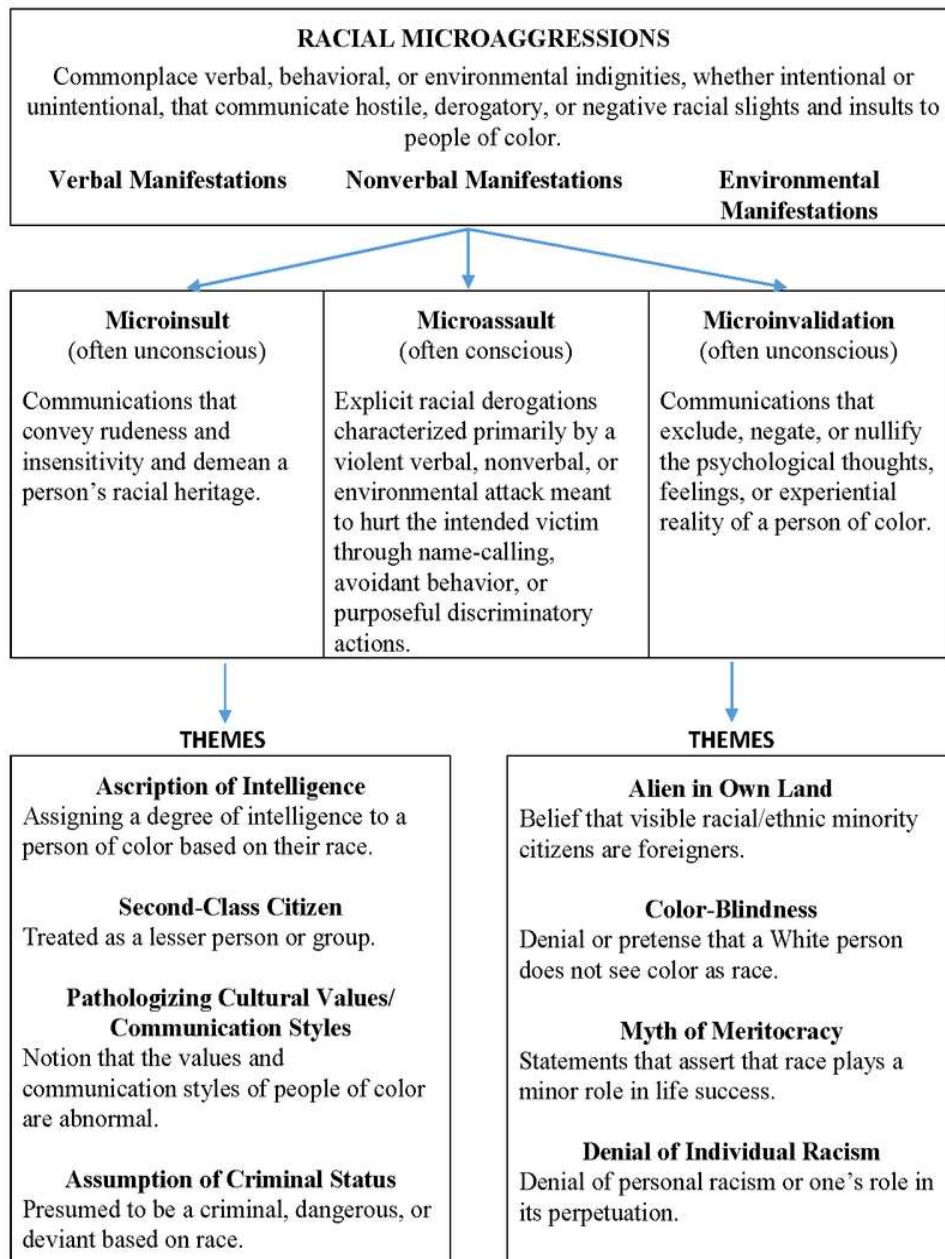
RACIAL MICROAGGRESSIONS

Commonplace verbal, behavioral, or environmental indignities, whether intentional or unintentional, that communicate hostile, derogatory, or negative racial slights and insults to people of color.

Verbal Manifestations

Nonverbal Manifestations

Environmental Manifestations

Microinsult
(often unconscious)

Communications that convey rudeness and insensitivity and demean a person's racial heritage.

Microassault
(often conscious)

Explicit racial derogations characterized primarily by a violent verbal, nonverbal, or environmental attack meant to hurt the intended victim through name-calling, avoidant behavior, or purposeful discriminatory actions.

Microinvalidation
(often unconscious)

Communications that exclude, negate, or nullify the psychological thoughts, feelings, or experiential reality of a person of color.

THEMES

Ascription of Intelligence
Assigning a degree of intelligence to a person of color based on their race.

Second-Class Citizen
Treated as a lesser person or group.

Pathologizing Cultural Values/ Communication Styles
Notion that the values and communication styles of people of color are abnormal.

Assumption of Criminal Status
Presumed to be a criminal, dangerous, or deviant based on race.

THEMES

Alien in Own Land
Belief that visible racial/ethnic minority citizens are foreigners.

Color-Blindness
Denial or pretense that a White person does not see color as race.

Myth of Meritocracy
Statements that assert that race plays a minor role in life success.

Denial of Individual Racism
Denial of personal racism or one's role in its perpetuation.